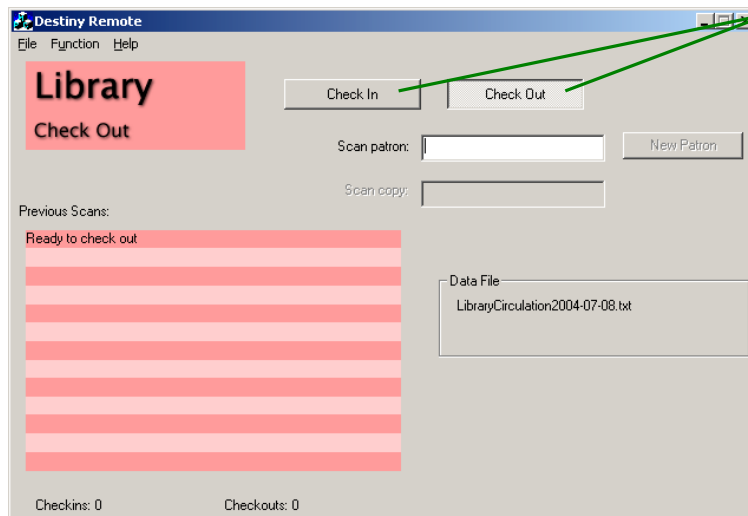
Destiny Remote

File Function Help

Library
Check Out

Check In

Check Out

Scan patron:

New Patron

Scan copy:

Previous Scans:

Ready to check out

Data File

LibraryCirculation2004-07-08.txt

Checkins: 0

Checkouts: 0